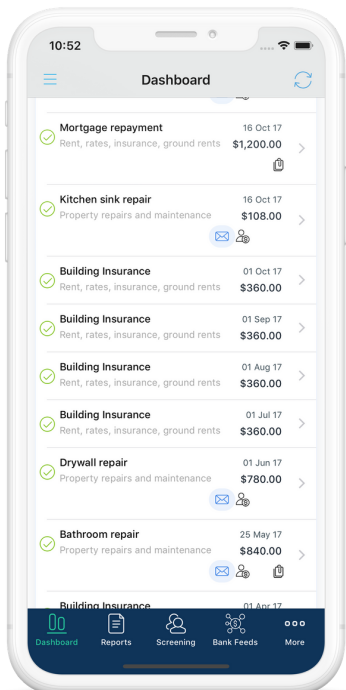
10:52

Dashboard

Mortgage repayment
Rent, rates, insurance, ground rents
16 Oct 17
$1,200.00

Kitchen sink repair
Property repairs and maintenance
16 Oct 17
$108.00

Building Insurance
Rent, rates, insurance, ground rents
01 Oct 17
$360.00

Building Insurance
Rent, rates, insurance, ground rents
01 Sep 17
$360.00

Building Insurance
Rent, rates, insurance, ground rents
01 Aug 17
$360.00

Building Insurance
Rent, rates, insurance, ground rents
01 Jul 17
$360.00

Drywall repair
Property repairs and maintenance
01 Jun 17
$780.00

Bathroom repair
Property repairs and maintenance
25 May 17
$840.00

Building Insurance
01 Apr 17

Dashboard Reports Screening Bank Feeds More